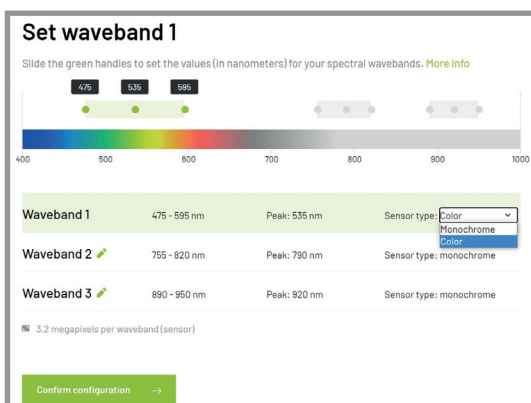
Set waveband 1

Slide the green handles to set the values (in nanometers) for your spectral wavebands. More info

475 535 595

400 500 600 700 800 900 1000

| | | | |
|---|---|---|---|
| Waveband 1 | 475 - 595 nm | Peak: 535 nm | Sensor type: Color |
| | | | Monochrome |
| | | | Color |
| Waveband 2 | 755 - 820 nm | Peak: 790 nm | Sensor type: monochrome |
| Waveband 3 | 890 - 950 nm | Peak: 920 nm | Sensor type: monochrome |

3.2 megapixels per waveband (sensor)

Confirm configuration →